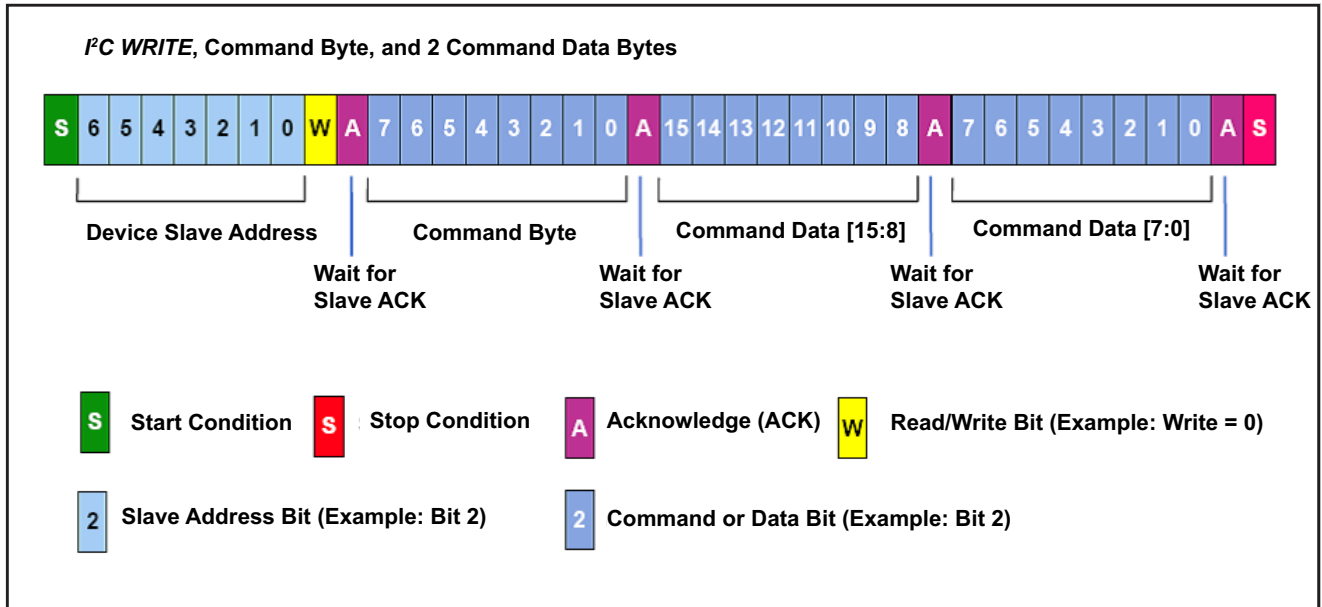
$I^2C$ *WRITE*, Command Byte, and 2 Command Data Bytes

S 6 5 4 3 2 1 0 W A 7 6 5 4 3 2 1 0 A 15 14 13 12 11 10 9 8 A 7 6 5 4 3 2 1 0 A S

Device Slave Address

Command Byte

Command Data [15:8]

Command Data [7:0]

Wait for Slave ACK

Wait for Slave ACK

Wait for Slave ACK

Wait for Slave ACK

S Start Condition

S Stop Condition

A Acknowledge (ACK)

W Read/Write Bit (Example: Write = 0)

2 Slave Address Bit (Example: Bit 2)

2 Command or Data Bit (Example: Bit 2)